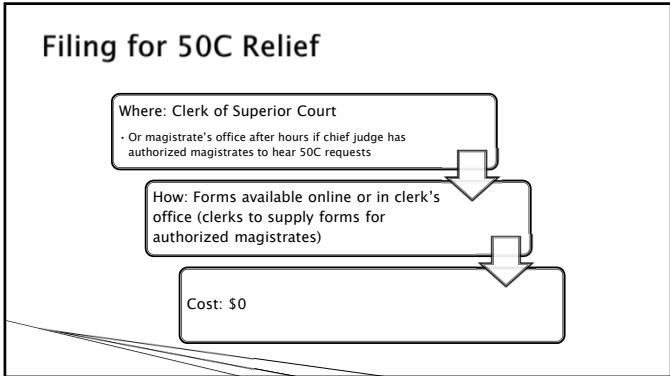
Filing for 50C Relief

Where: Clerk of Superior Court

• Or magistrate's office after hours if chief judge has authorized magistrates to hear 50C requests

How: Forms available online or in clerk's office (clerks to supply forms for authorized magistrates)

Cost: \$0